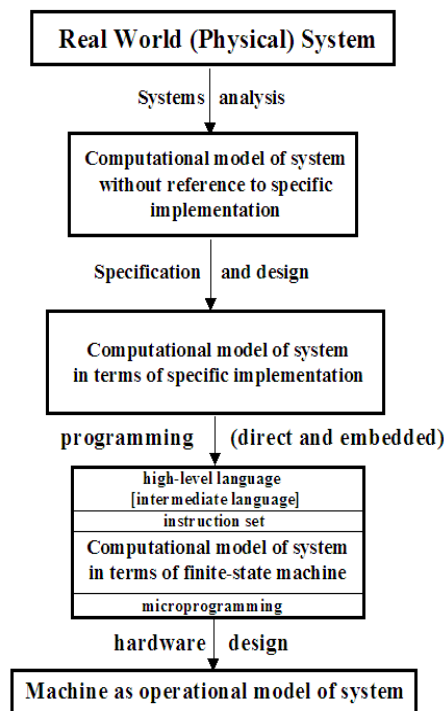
Real World (Physical) System

Systems analysis

Computational model of system without reference to specific implementation

Specification and design

Computational model of system in terms of specific implementation

programming (direct and embedded)

high-level language [intermediate language]

instruction set

Computational model of system in terms of finite-state machine

microprogramming

hardware design

Machine as operational model of system